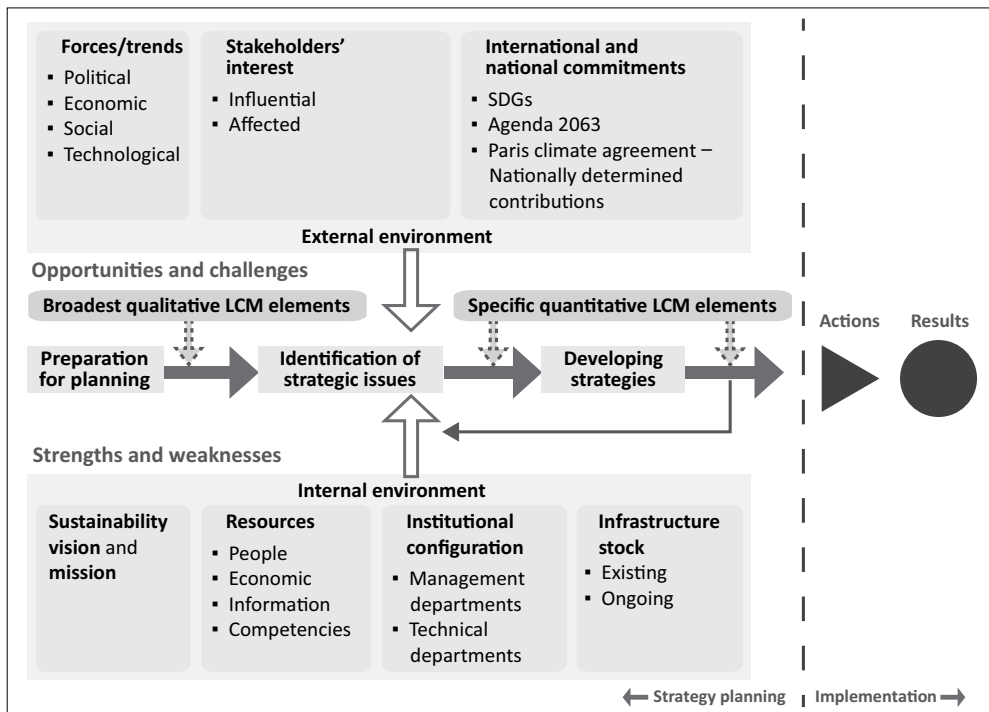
Forces/trends
▪ Political
▪ Economic
▪ Social
▪ Technological

Stakeholders' interest
▪ Influential
▪ Affected

International and national commitments
▪ SDGs
▪ Agenda 2063
▪ Paris climate agreement – Nationally determined contributions

External environment

Opportunities and challenges

Broadest qualitative LCM elements

Specific quantitative LCM elements

Preparation for planning

Identification of strategic issues

Developing strategies

Actions

Results

Strengths and weaknesses

Internal environment

Sustainability vision and mission

Resources
▪ People
▪ Economic
▪ Information
▪ Competencies

Institutional configuration
▪ Management departments
▪ Technical departments

Infrastructure stock
▪ Existing
▪ Ongoing

Strategy planning

Implementation